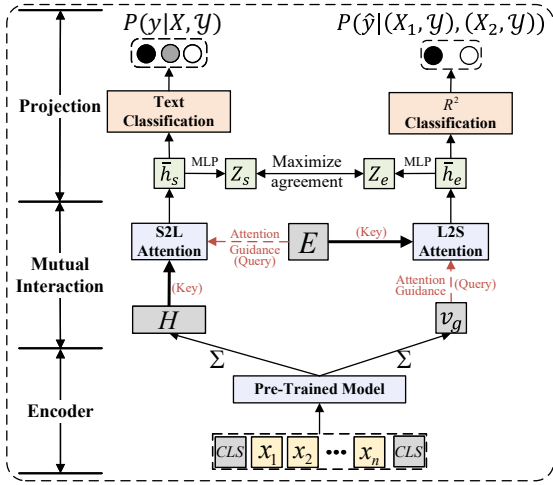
$P(y|X,\mathcal{Y})$

$P(\hat{y}|(X_1,\mathcal{Y}),(X_2,\mathcal{Y}))$

Projection

Text Classification

$R^2$ Classification

$\bar{h}_s$

MLP

$Z_s$

Maximize agreement

$Z_e$

MLP

$\bar{h}_e$

Mutual Interaction

S2L Attention

Attention Guidance (Query)

$E$

(Key)

L2S Attention

(Key)

Attention Guidance

(Query)

$H$

$v_g$

$\Sigma$

$\Sigma$

Encoder

Pre-Trained Model

$CLS$ $x_1$ $x_2$ ••• $x_n$ $CLS$